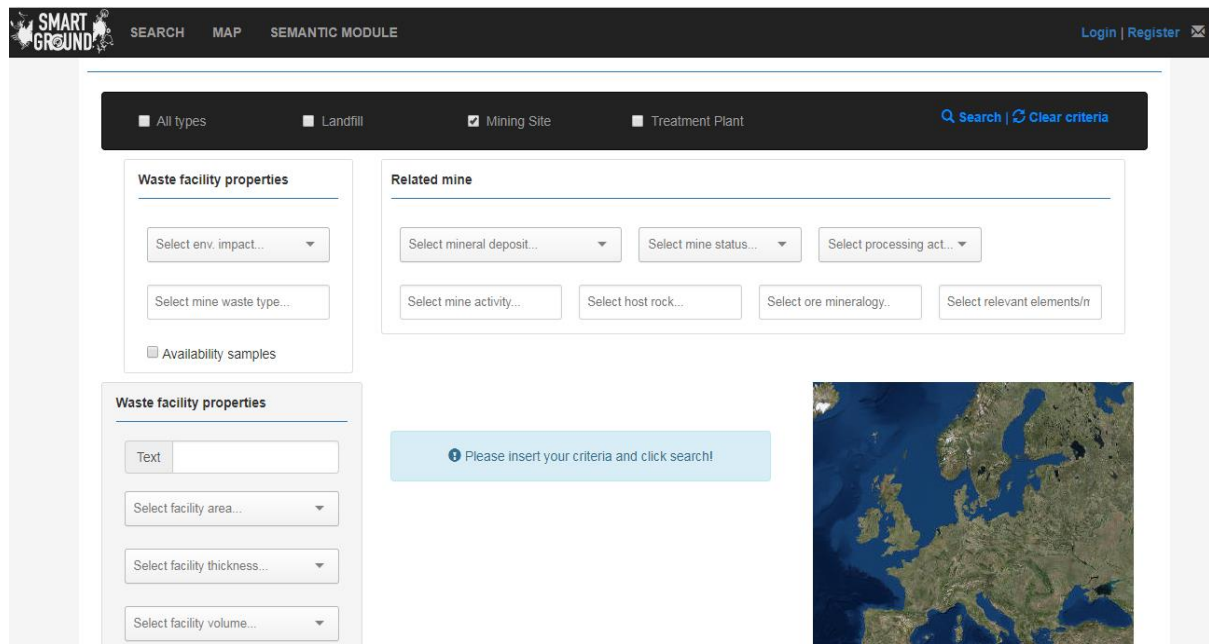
SMART GROUND

SEARCH MAP SEMANTIC MODULE

Login | Register

All types Landfill Mining Site Treatment Plant

Search | Clear criteria

Waste facility properties

Select env. impact...

Select mine waste type...

Availability samples

Related mine

Select mineral deposit...

Select mine status...

Select processing act...

Select mine activity...

Select host rock...

Select ore mineralogy..

Select relevant elements/m

Waste facility properties

Text

Select facility area...

Select facility thickness...

Select facility volume...

Please insert your criteria and click search!